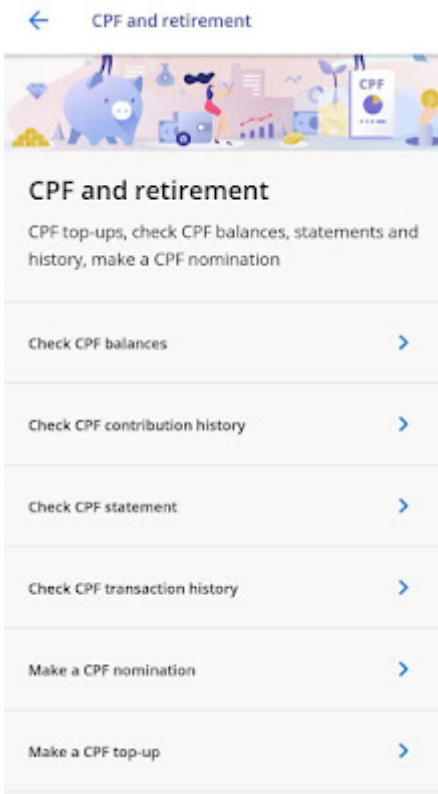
CPF and retirement

CPF

CPF and retirement

CPF top-ups, check CPF balances, statements and history, make a CPF nomination

Check CPF balances

Check CPF contribution history

Check CPF statement

Check CPF transaction history

Make a CPF nomination

Make a CPF top-up